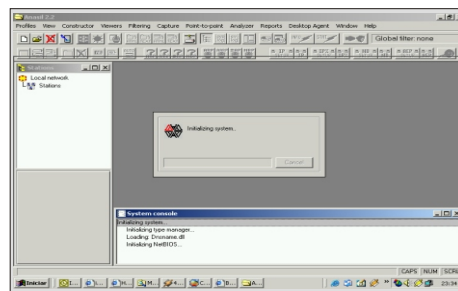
Anasil 2.2
Profiles View Constructor Viewers Filtering Capture Point-to-point Analyzer Reports Desktop Agent Window Help
Global filter: none
Stations
Local network
Stations
Initializing system...
Cancel
System console
Initializing system...
Initializing type manager...
Loading: Dnsname.dll
Initializing NetBIOS...
CAPS NUM SCRL
Iniciar
23:34